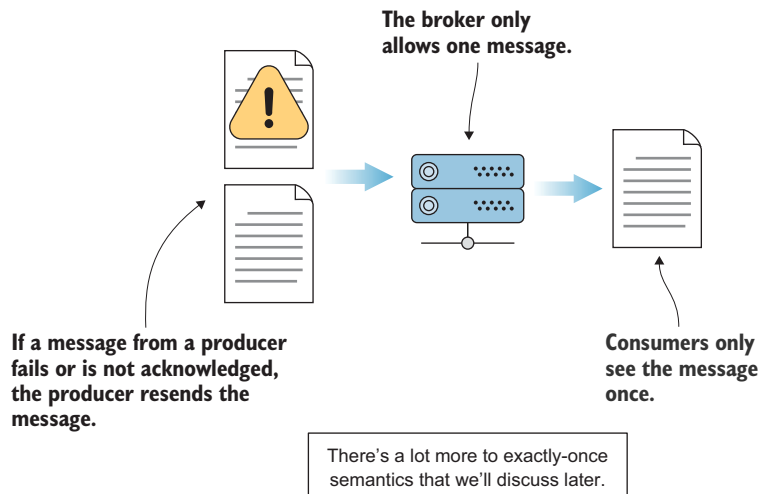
The broker only allows one message.

If a message from a producer fails or is not acknowledged, the producer resends the message.

Consumers only see the message once.

There's a lot more to exactly-once semantics that we'll discuss later.